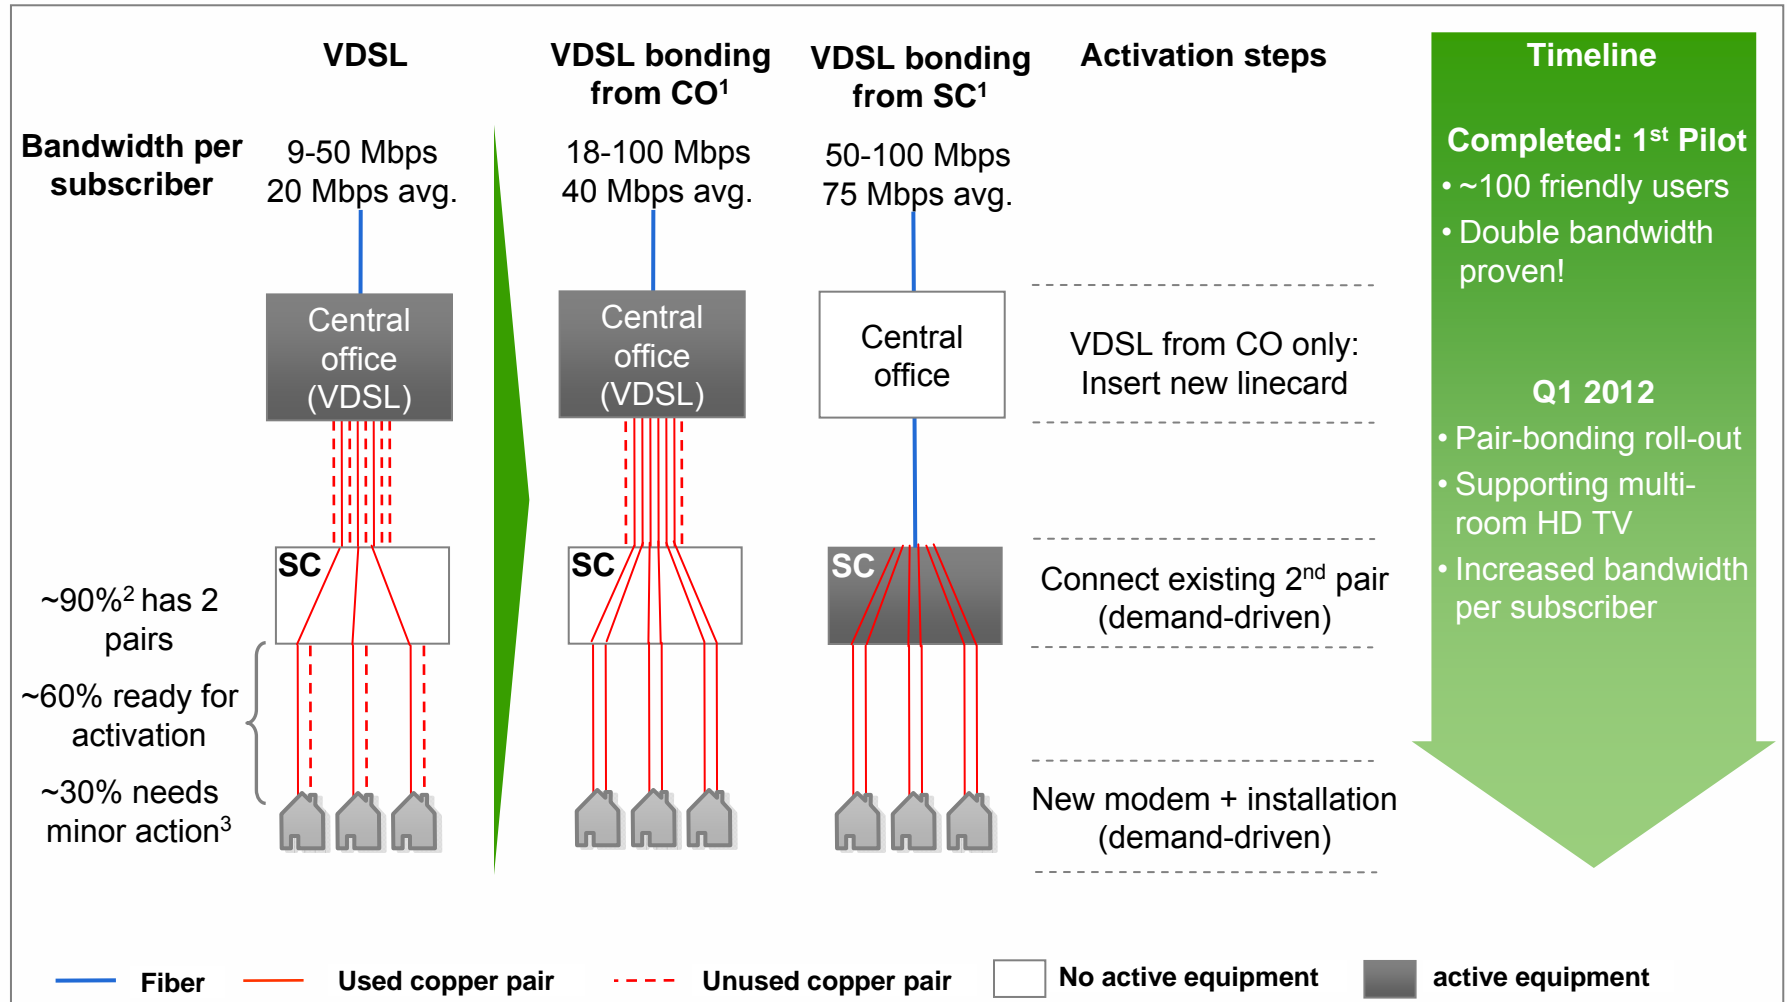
VDSL

VDSL bonding from CO$^1$

VDSL bonding from SC$^1$

Activation steps

Timeline

Bandwidth per subscriber

9-50 Mbps
20 Mbps avg.

18-100 Mbps
40 Mbps avg.

50-100 Mbps
75 Mbps avg.

Central office (VDSL)

Central office (VDSL)

Central office

VDSL from CO only:
Insert new linecard

SC

SC

SC

~90%$^2$ has 2 pairs

~60% ready for activation

~30% needs minor action$^3$

Connect existing 2$^{nd}$ pair (demand-driven)

New modem + installation (demand-driven)

Completed: 1$^{st}$ Pilot
• ~100 friendly users
• Double bandwidth proven!

Q1 2012
• Pair-bonding roll-out
• Supporting multi-room HD TV
• Increased bandwidth per subscriber

Fiber

Used copper pair

Unused copper pair

No active equipment

active equipment